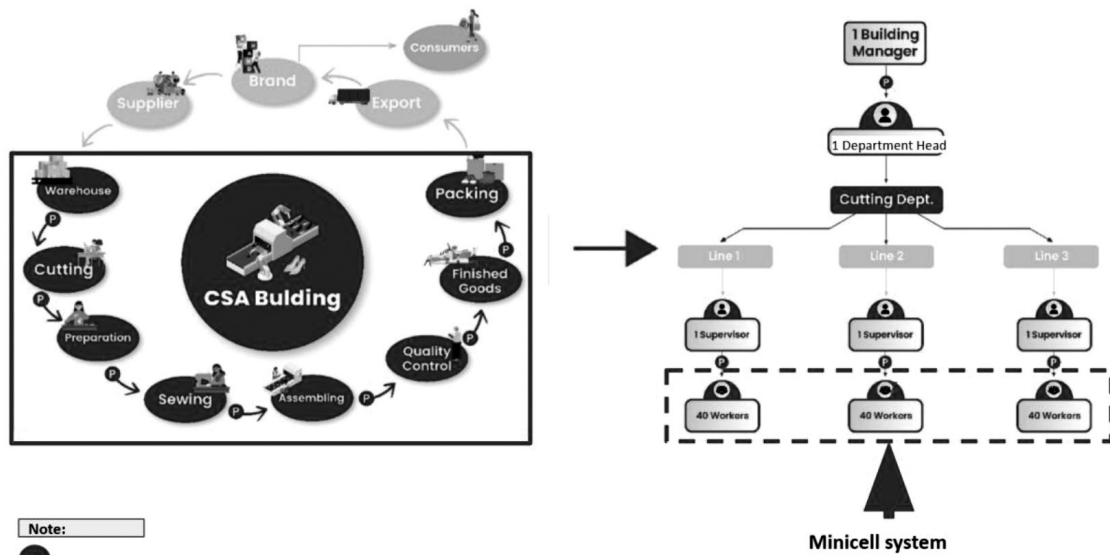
Consumers

Brand

Supplier

Export

Warehouse

P

Cutting

P

Preparation

P

Sewing

P

Assembling

P

Quality Control

P

Finished Goods

P

Packing

CSA Bulding

1 Building Manager

P

1 Department Head

Cutting Dept.

Line 1

Line 2

Line 3

1 Supervisor

1 Supervisor

1 Supervisor

P

P

P

40 Workers

40 Workers

40 Workers

Minicell system

Note: